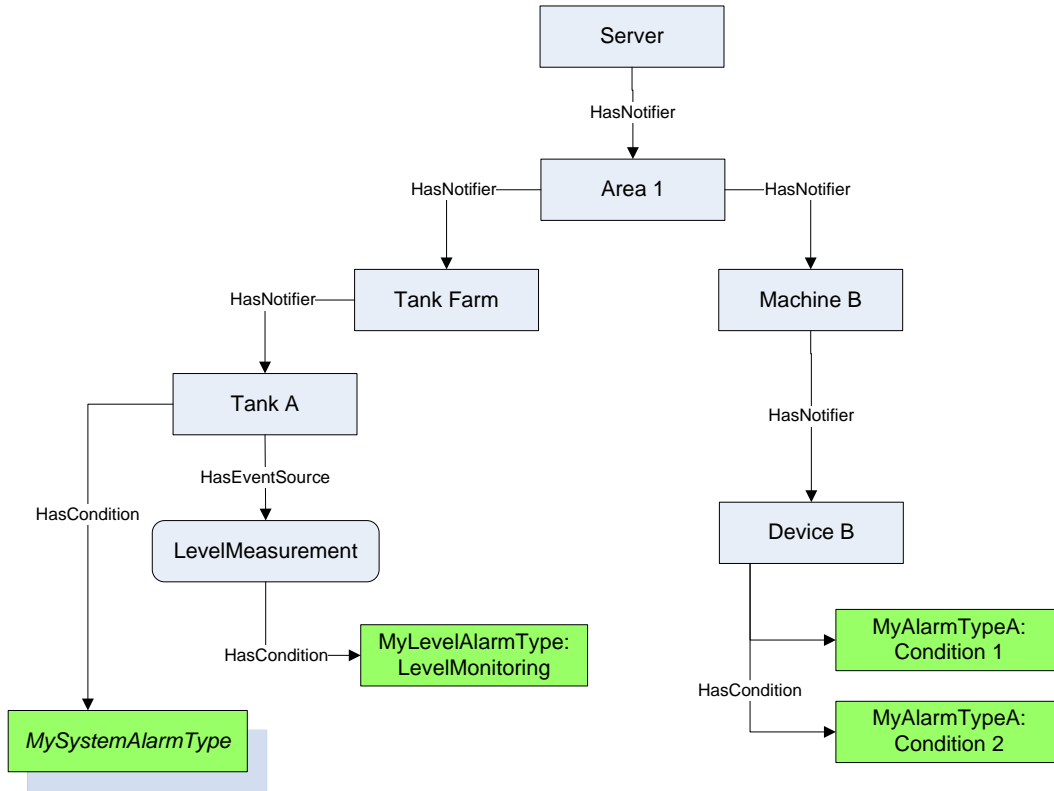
Server

HasNotifier

HasNotifier

Area 1

HasNotifier

HasNotifier

Tank Farm

Machine B

Tank A

HasNotifier

HasEventSource

HasCondition

LevelMeasurement

Device B

HasCondition

MyLevelAlarmType: LevelMonitoring

MyAlarmTypeA: Condition 1

HasCondition

MySystemAlarmType

MyAlarmTypeA: Condition 2